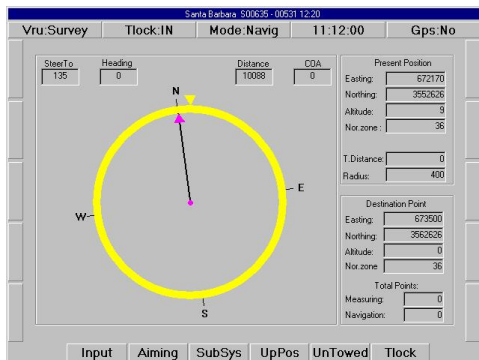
Santa Barbara S00635 - 00531 12:20

Vru:Survey | Tlock:IN | Mode:Navig | 11:12:00 | Gps:No

SteerTo 135
Heading 0
Distance 10088
COA 0

N
E
W
S

Present Position
Easting: 672170
Northing: 3552626
Altitude: 9
Nor.zone: 36

T.Distance: 0
Radius: 400

Destination Point
Easting: 673500
Northing: 3562626
Altitude: 0
Nor.zone 36

Total Points:
Measuring: 0
Navigation: 0

Input | Aiming | SubSys | UpPos | UnTowed | Tlock